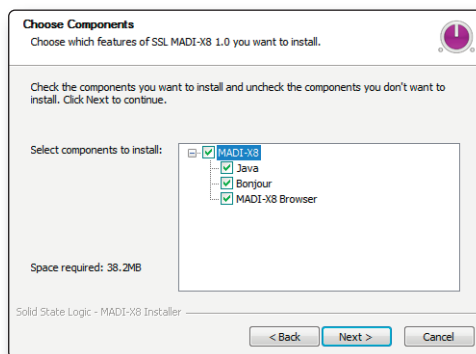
Choose Components

Choose which features of SSL MADI-X8 1.0 you want to install.

Check the components you want to install and uncheck the components you don't want to install. Click Next to continue.

Select components to install:

MADI-X8
Java
Bonjour
MADI-X8 Browser

Space required: 38.2MB

Solid State Logic - MADI-X8 Installer

< Back
Next >
Cancel